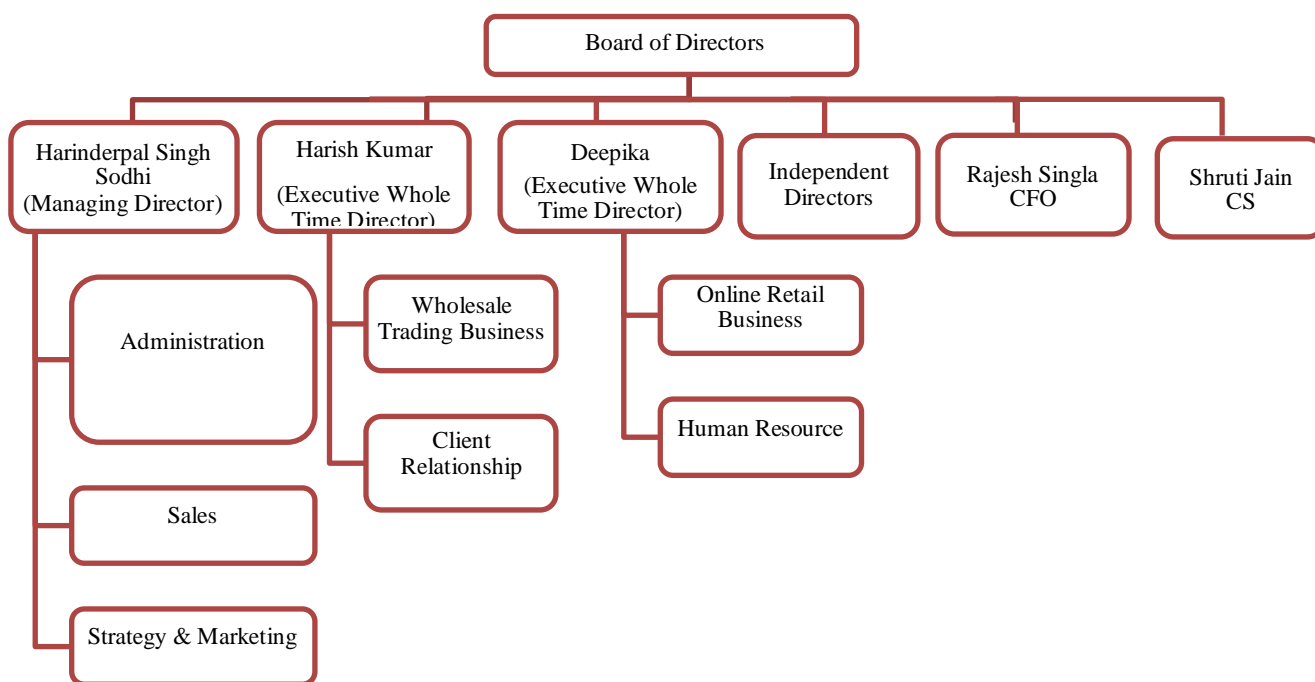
Board of Directors

Harinderpal Singh Sodhi (Managing Director)

Harish Kumar (Executive Whole Time Director)

Deepika (Executive Whole Time Director)

Independent Directors

Rajesh Singla CFO

Shruti Jain CS

Administration

Sales

Strategy & Marketing

Wholesale Trading Business

Client Relationship

Online Retail Business

Human Resource